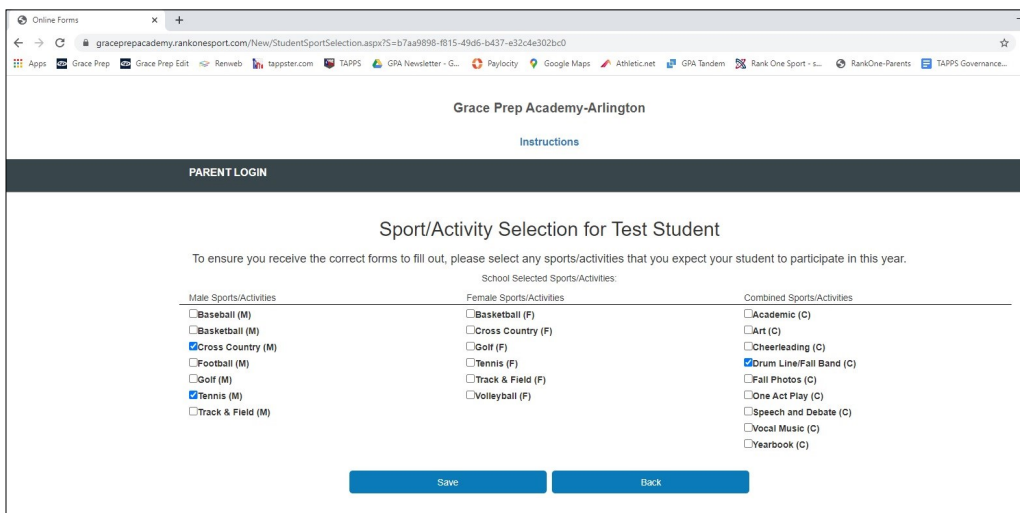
Online Forms × +

graceprepacademy.rankonesport.com/New/StudentSportSelection.aspx?S=b7aa9898-f815-49d6-b437-e32c4e302bc0

Apps Grace Prep Grace Prep Edit Renweb tappster.com TAPPS GPA Newsletter - G... Paylocity Google Maps Athletic.net GPA Tandem Rank One Sport - s... RankOne-Parents TAPPS Governance...

Grace Prep Academy-Arlington

Instructions

PARENT LOGIN

Sport/Activity Selection for Test Student

To ensure you receive the correct forms to fill out, please select any sports/activities that you expect your student to participate in this year.

School Selected Sports/Activities:

| Male Sports/Activities | Female Sports/Activities | Combined Sports/Activities |
|---|---|---|
| Baseball (M) | Basketball (F) | Academic (C) |
| Basketball (M) | Cross Country (F) | Art (C) |
| Cross Country (M) | Golf (F) | Cheerleading (C) |
| Football (M) | Tennis (F) | Drum Line/Fall Band (C) |
| Golf (M) | Track & Field (F) | Fall Photos (C) |
| Tennis (M) | Volleyball (F) | One Act Play (C) |
| Track & Field (M) | | Speech and Debate (C) |
| | | Vocal Music (C) |
| | | Yearbook (C) |

Save Back